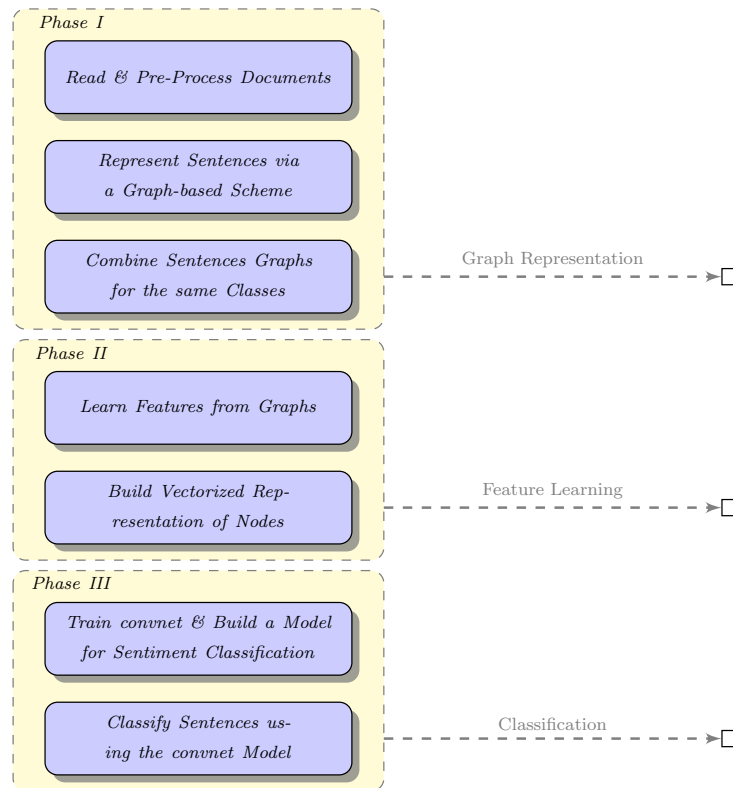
Phase I

Read & Pre-Process Documents

Represent Sentences via a Graph-based Scheme

Combine Sentences Graphs for the same Classes

Graph Representation

Phase II

Learn Features from Graphs

Build Vectorized Representation of Nodes

Feature Learning

Phase III

Train convnet & Build a Model for Sentiment Classification

Classify Sentences using the convnet Model

Classification